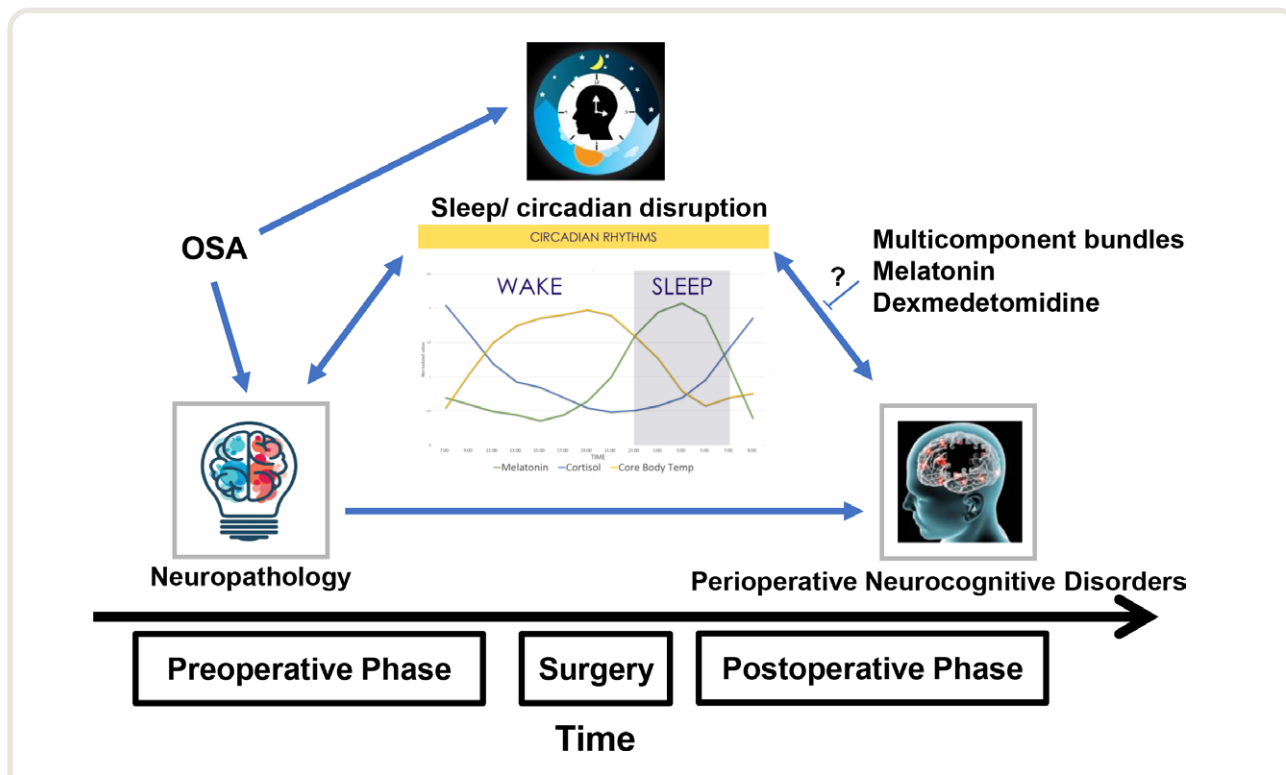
Sleep/ circadian disruption

CIRCADIAN RHYTHMS

WAKE

SLEEP

Normalized value

7:00 9:00 11:00 13:00 15:00 17:00 19:00 21:00 23:00 1:00 3:00 5:00 7:00 9:00

TIME

—Melatonin —Cortisol —Core Body Temp

OSA

?

Multicomponent bundles
Melatonin
Dexmedetomidine

Neuropathology

Perioperative Neurocognitive Disorders

Preoperative Phase

Surgery

Postoperative Phase

Time